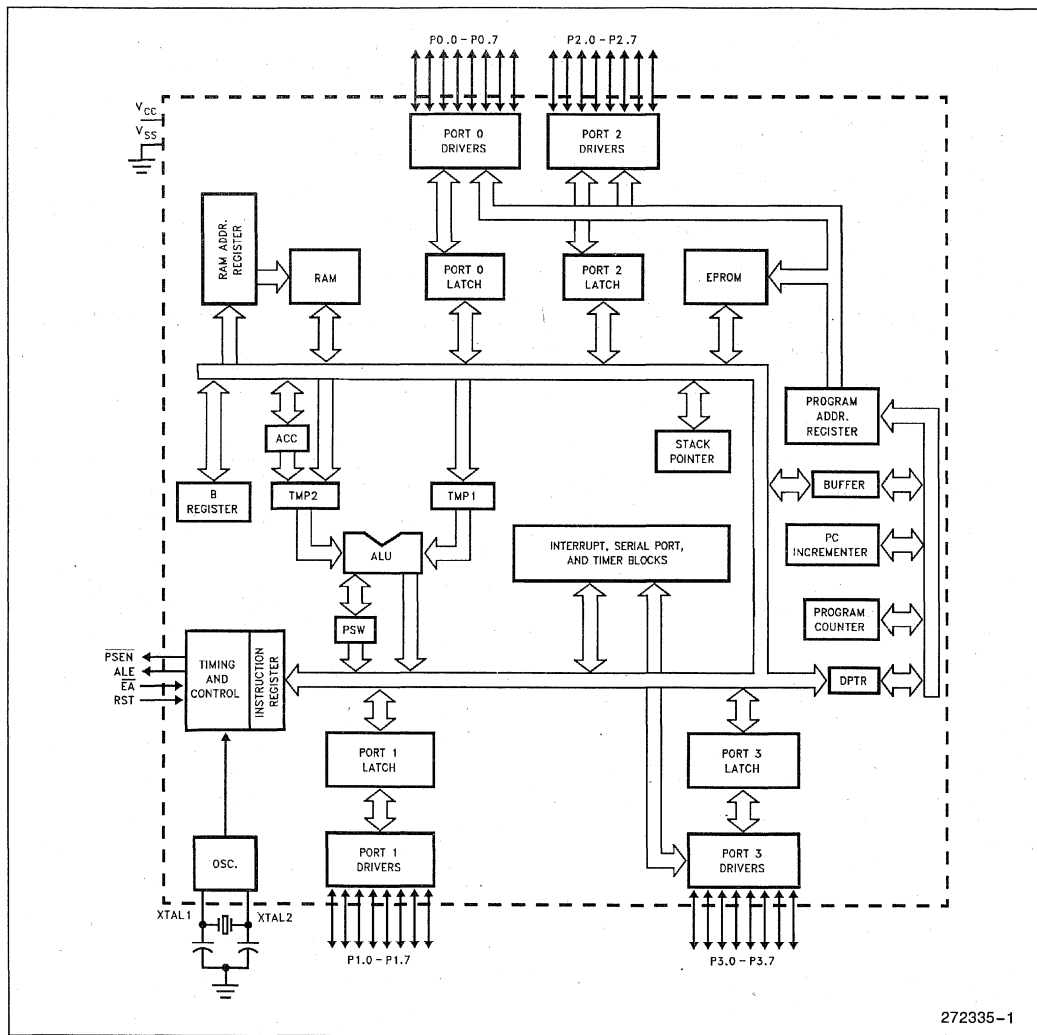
P0.0 - P0.7
P2.0 - P2.7
$V_{CC}$
$V_{SS}$
PORT 0 DRIVERS
PORT 2 DRIVERS
RAM ADDR. REGISTER
RAM
PORT 0 LATCH
PORT 2 LATCH
EPROM
PROGRAM ADDR. REGISTER
STACK POINTER
ACC
B REGISTER
TMP2
TMP1
BUFFER
ALU
INTERRUPT, SERIAL PORT, AND TIMER BLOCKS
PC INCREMENTER
PSW
PROGRAM COUNTER
$\overline{PSEN}$
ALE
$\overline{EA}$
RST
TIMING AND CONTROL
INSTRUCTION REGISTER
DPTR
PORT 1 LATCH
PORT 3 LATCH
OSC.
PORT 1 DRIVERS
PORT 3 DRIVERS
XTAL1
XTAL2
P1.0 - P1.7
P3.0 - P3.7
272335-1